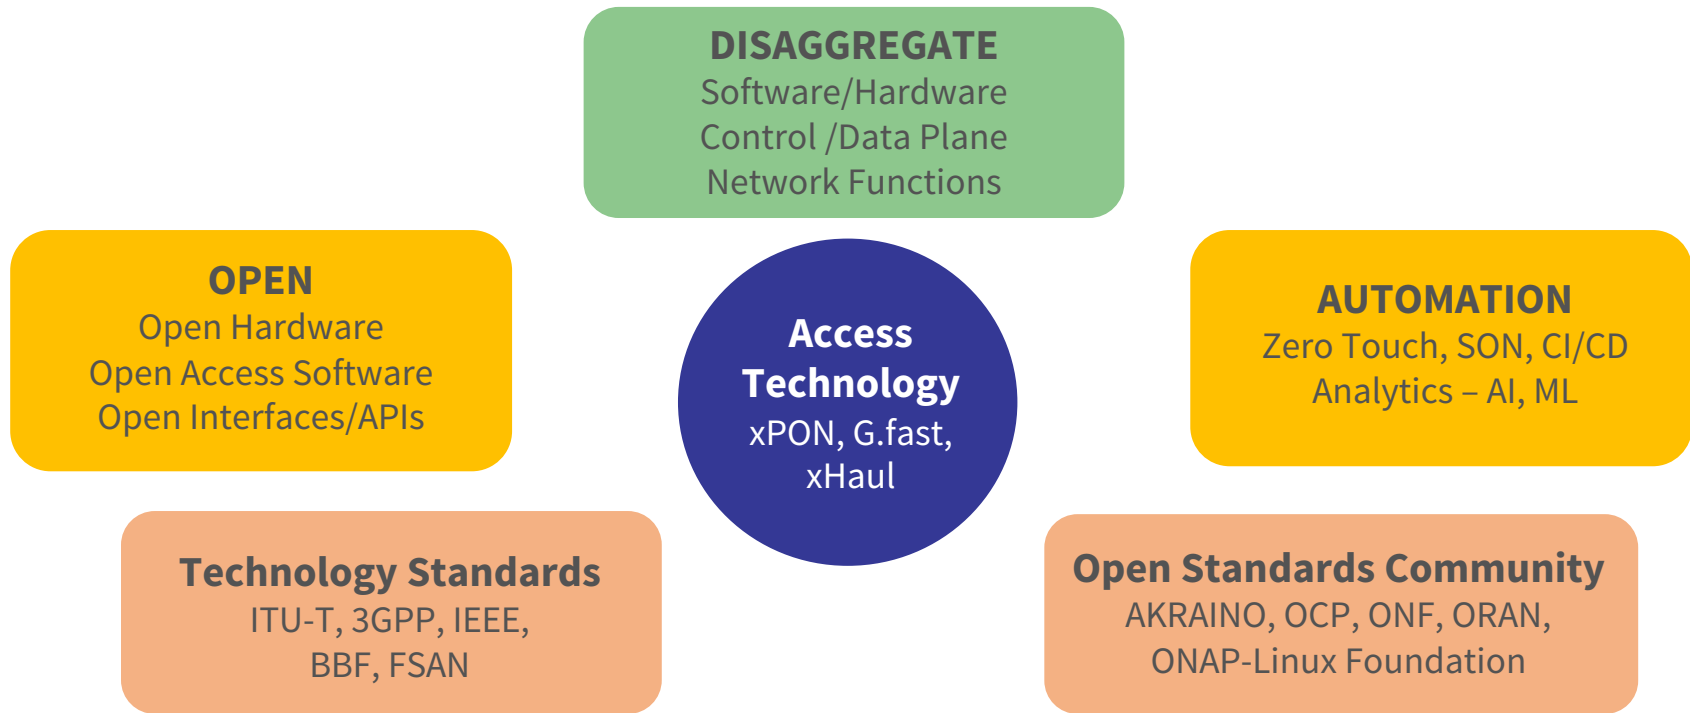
DISAGGREGATE
Software/Hardware
Control /Data Plane
Network Functions

OPEN
Open Hardware
Open Access Software
Open Interfaces/APIs

Access Technology
xPON, G.fast, xHaul

AUTOMATION
Zero Touch, SON, CI/CD
Analytics – AI, ML

Technology Standards
ITU-T, 3GPP, IEEE, BBF, FSAN

Open Standards Community
AKRAINO, OCP, ONF, ORAN, ONAP-Linux Foundation